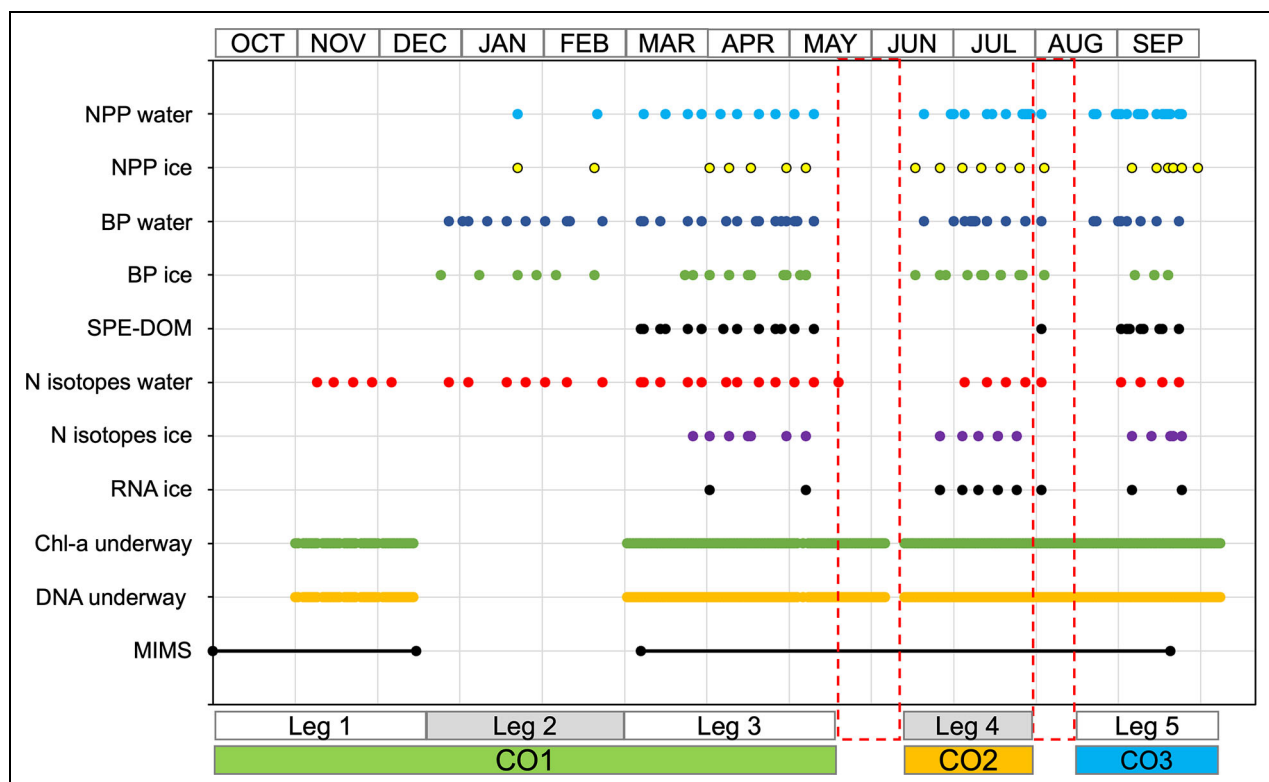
| OCT | NOV | DEC | JAN | FEB | MAR | APR | MAY | JUN | JUL | AUG | SEP |
|---|---|---|---|---|---|---|---|---|---|---|---|

NPP water
NPP ice
BP water
BP ice
SPE-DOM
N isotopes water
N isotopes ice
RNA ice
Chl-a underway
DNA underway
MIMS

Leg 1
Leg 2
Leg 3
Leg 4
Leg 5

CO1
CO2
CO3